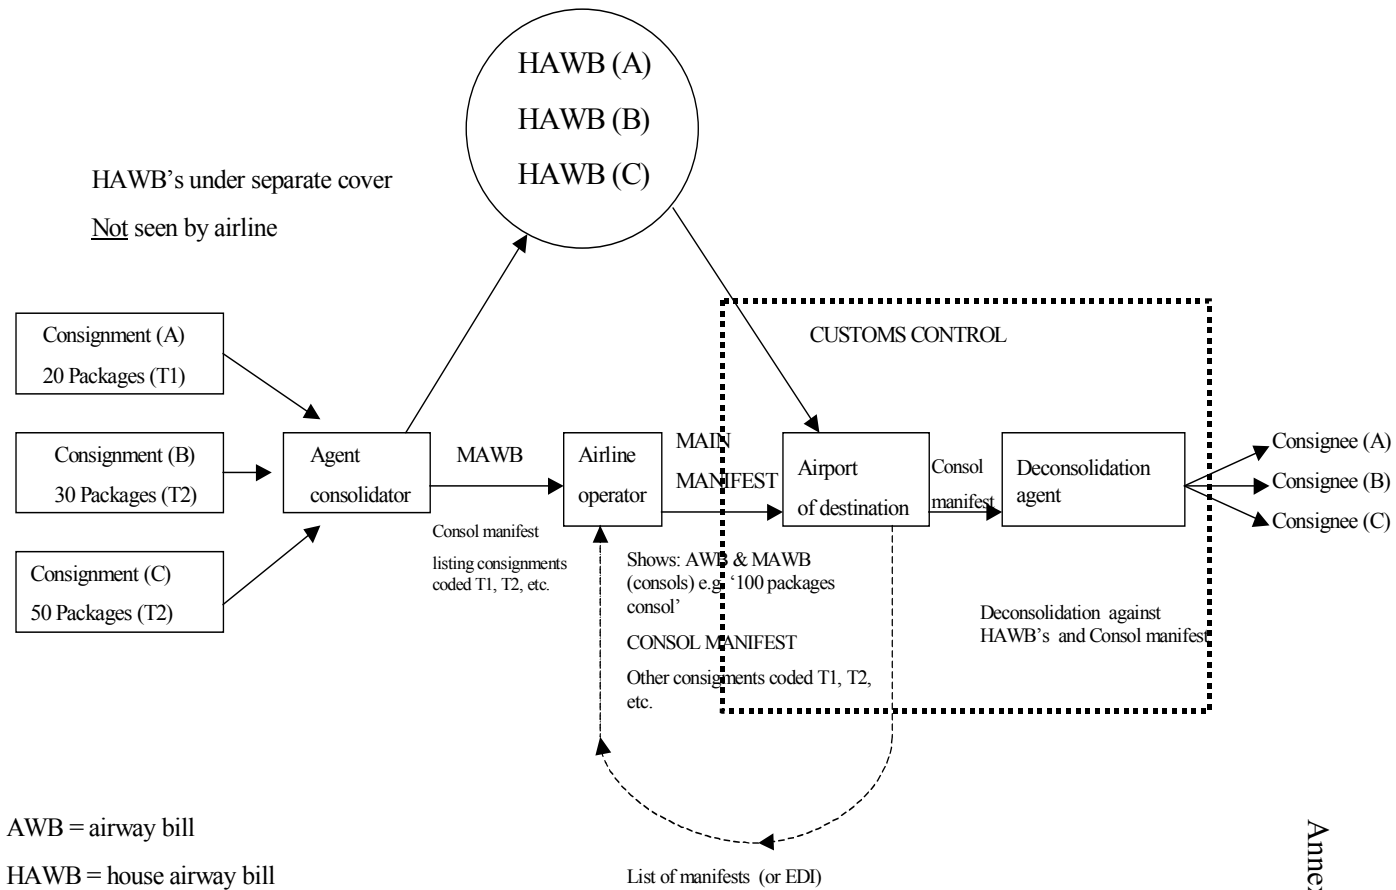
HAWB (A)

HAWB (B)

HAWB (C)

HAWB's under separate cover

Not seen by airline

CUSTOMS CONTROL

Consignment (A)
20 Packages (T1)

Consignment (B)
30 Packages (T2)

Consignment (C)
50 Packages (T2)

Agent consolidator

MAWB

Consol manifest listing consignments coded T1, T2, etc.

Airline operator

MAIN MANIFEST

Shows: AWB & MAWB (consols) e.g. '100 packages consol'

CONSOL MANIFEST

Other consignments coded T1, T2, etc.

Airport of destination

Consol manifest

Deconsolidation agent

Deconsolidation against HAWB's and Consol manifest

Consignee (A)
Consignee (B)
Consignee (C)

List of manifests (or EDI)

AWB = airway bill

HAWB = house airway bill

Anne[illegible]